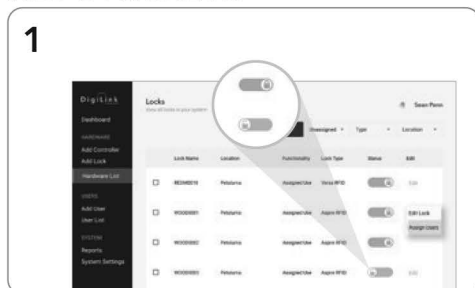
1

DigiLink

Dashboard

HARDWARE

Add Controller

Add Lock

Hardware List

USERS

Add User

User List

SYSTEM

Reports

System Settings

Locks

View all locks in your system

Sean Penn

Unassigned

Type

Location

| | Lock Name | Location | Functionality | Lock Type | Status | Edit |
|---|---|---|---|---|---|---|
| ☐ | BED40019 | Petaluma | Assigned Use | Versa RFID | | Edit |
| ☐ | WOOD0001 | Petaluma | Assigned Use | Aspire RFID | | Edit Lock |
| ☐ | WOOD0002 | Petaluma | Assigned Use | Aspire RFID | | Assign Users |
| ☐ | WOOD0003 | Petaluma | Assigned Use | Aspire RFID | | Edit |